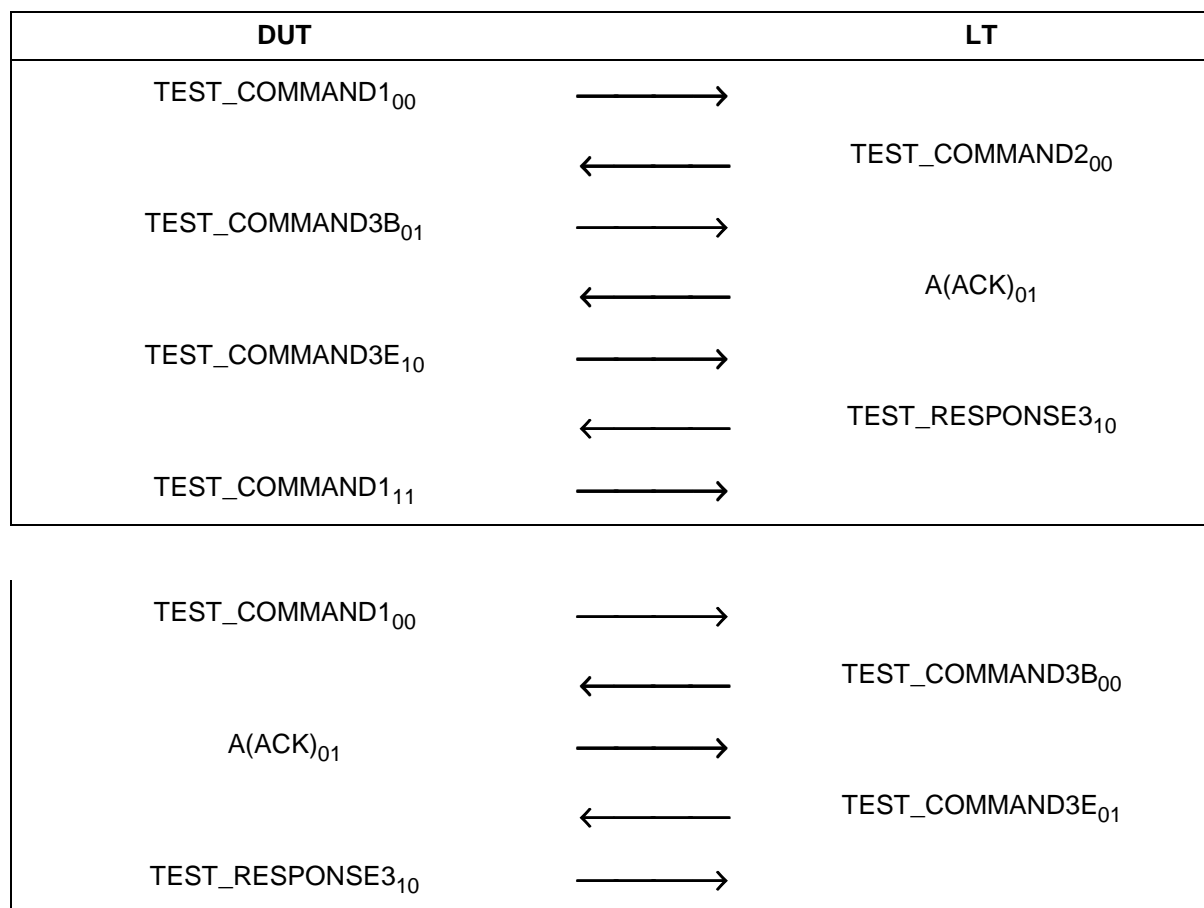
| DUT | | LT |
|---|---|---|
| TEST_COMMAND1$_{00}$ | $\longrightarrow$ | |
| | $\longleftarrow$ | TEST_COMMAND2$_{00}$ |
| TEST_COMMAND3B$_{01}$ | $\longrightarrow$ | |
| | $\longleftarrow$ | A(ACK)$_{01}$ |
| TEST_COMMAND3E$_{10}$ | $\longrightarrow$ | |
| | $\longleftarrow$ | TEST_RESPONSE3$_{10}$ |
| TEST_COMMAND1$_{11}$ | $\longrightarrow$ | |

| | | |
|---|---|---|
| TEST_COMMAND1$_{00}$ | $\longrightarrow$ | |
| | $\longleftarrow$ | TEST_COMMAND3B$_{00}$ |
| A(ACK)$_{01}$ | $\longrightarrow$ | |
| | $\longleftarrow$ | TEST_COMMAND3E$_{01}$ |
| TEST_RESPONSE3$_{10}$ | $\longrightarrow$ | |